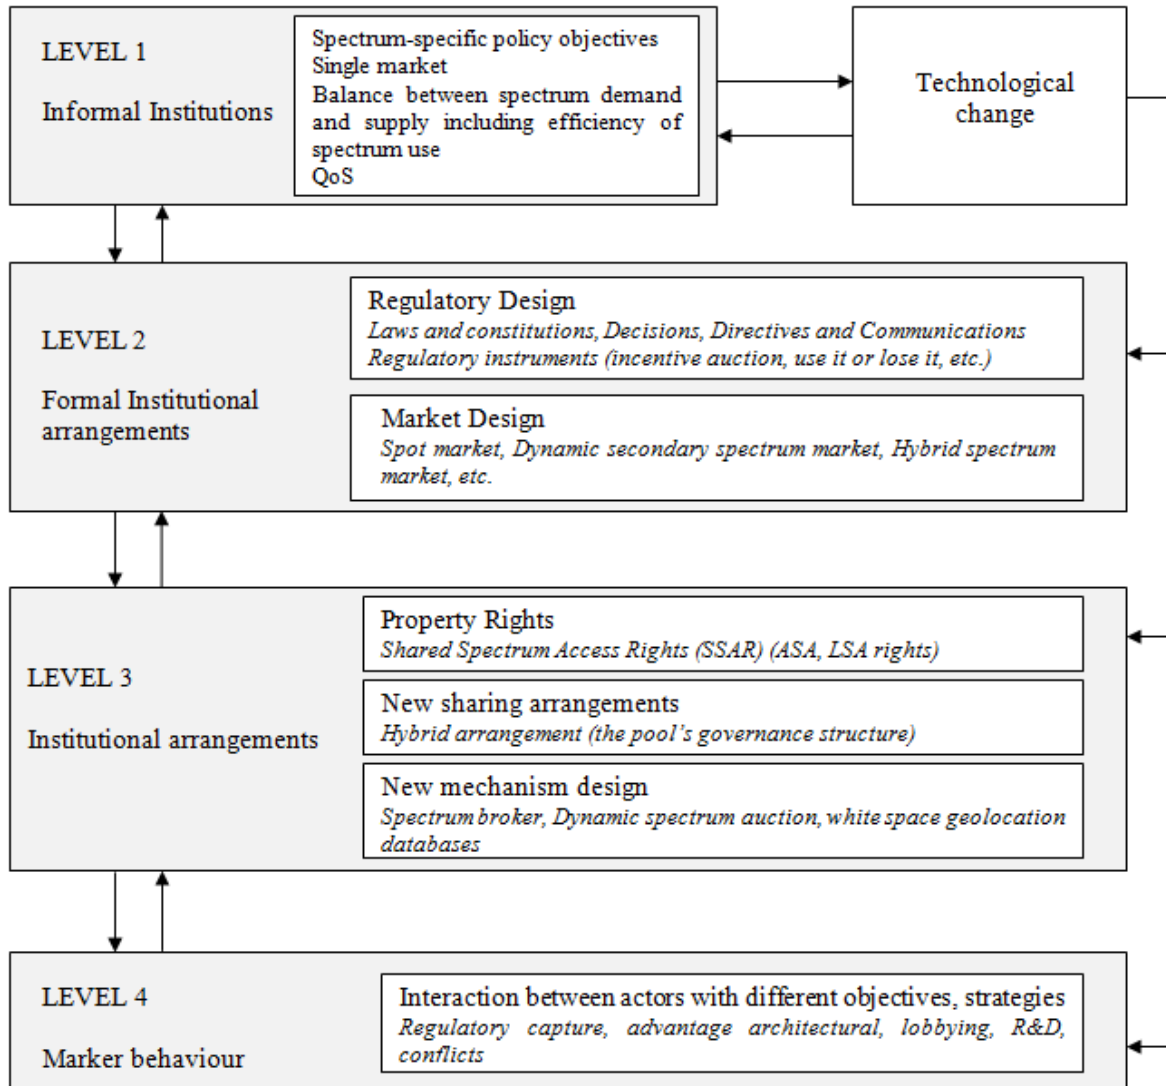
LEVEL 1

Informal Institutions

Spectrum-specific policy objectives
Single market
Balance between spectrum demand and supply including efficiency of spectrum use
QoS

Technological change

LEVEL 2

Formal Institutional arrangements

Regulatory Design
*Laws and constitutions, Decisions, Directives and Communications*
*Regulatory instruments (incentive auction, use it or lose it, etc.)*

Market Design
*Spot market, Dynamic secondary spectrum market, Hybrid spectrum market, etc.*

LEVEL 3

Institutional arrangements

Property Rights
*Shared Spectrum Access Rights (SSAR) (ASA, LSA rights)*

New sharing arrangements
*Hybrid arrangement (the pool's governance structure)*

New mechanism design
*Spectrum broker, Dynamic spectrum auction, white space geolocation databases*

LEVEL 4

Marker behaviour

Interaction between actors with different objectives, strategies
*Regulatory capture, advantage architectural, lobbying, R&D, conflicts*